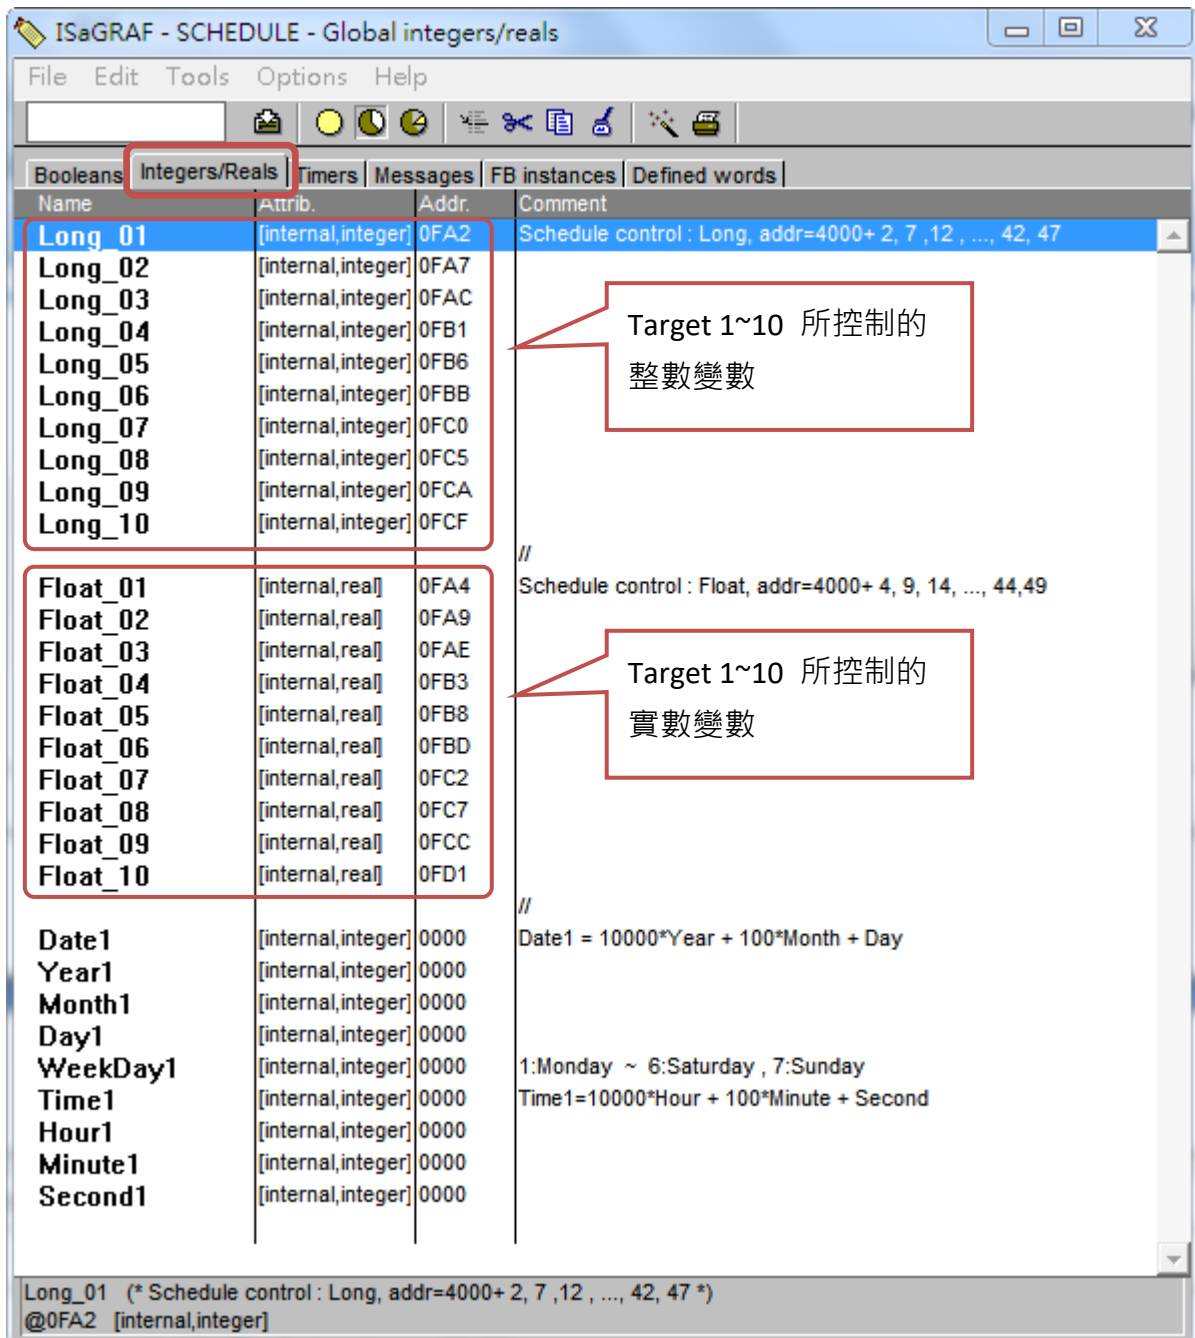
ISaGRAF - SCHEDULE - Global integers/reals

File Edit Tools Options Help

Booleans | Integers/Reals | Timers | Messages | FB instances | Defined words

| Name | Attrib. | Addr. | Comment |
|---|---|---|---|
| Long_01 | [internal,integer] | 0FA2 | Schedule control : Long, addr=4000+ 2, 7 ,12 , ..., 42, 47 |
| Long_02 | [internal,integer] | 0FA7 | |
| Long_03 | [internal,integer] | 0FAC | |
| Long_04 | [internal,integer] | 0FB1 | |
| Long_05 | [internal,integer] | 0FB6 | |
| Long_06 | [internal,integer] | 0FBB | |
| Long_07 | [internal,integer] | 0FC0 | |
| Long_08 | [internal,integer] | 0FC5 | |
| Long_09 | [internal,integer] | 0FCA | |
| Long_10 | [internal,integer] | 0FCF | |
| | | | // |
| Float_01 | [internal,real] | 0FA4 | Schedule control : Float, addr=4000+ 4, 9, 14, ..., 44,49 |
| Float_02 | [internal,real] | 0FA9 | |
| Float_03 | [internal,real] | 0FAE | |
| Float_04 | [internal,real] | 0FB3 | |
| Float_05 | [internal,real] | 0FB8 | |
| Float_06 | [internal,real] | 0FBD | |
| Float_07 | [internal,real] | 0FC2 | |
| Float_08 | [internal,real] | 0FC7 | |
| Float_09 | [internal,real] | 0FCC | |
| Float_10 | [internal,real] | 0FD1 | |
| | | | // |
| Date1 | [internal,integer] | 0000 | Date1 = 10000*Year + 100*Month + Day |
| Year1 | [internal,integer] | 0000 | |
| Month1 | [internal,integer] | 0000 | |
| Day1 | [internal,integer] | 0000 | |
| WeekDay1 | [internal,integer] | 0000 | 1:Monday ~ 6:Saturday , 7:Sunday |
| Time1 | [internal,integer] | 0000 | Time1=10000*Hour + 100*Minute + Second |
| Hour1 | [internal,integer] | 0000 | |
| Minute1 | [internal,integer] | 0000 | |
| Second1 | [internal,integer] | 0000 | |

Target 1~10 所控制的 整數變數

Target 1~10 所控制的 實數變數

Long_01 (* Schedule control : Long, addr=4000+ 2, 7 ,12 , ..., 42, 47 *)
@0FA2 [internal,integer]